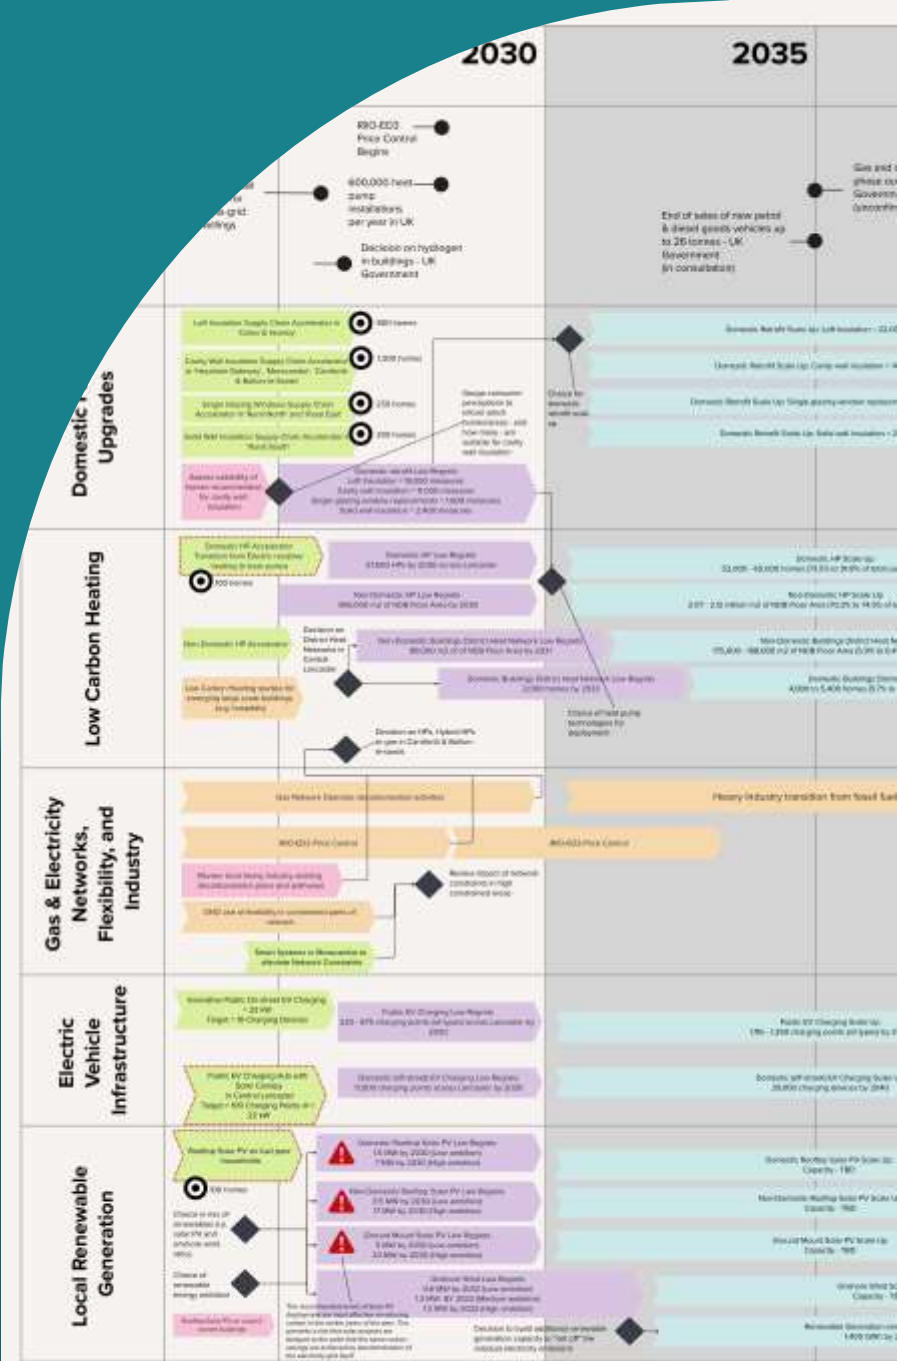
2030

2035

RIIO-ED2 Price Control Begins

600,000 heat pump installations per year in UK

Decision on hydrogen in buildings - UK Government

End of sales of new petrol & diesel goods vehicles up to 26 tonnes - UK Government (in consultation)

Domestic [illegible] Upgrades

Low Carbon Heating

Gas & Electricity Networks, Flexibility, and Industry

Electric Vehicle Infrastructure

Local Renewable Generation

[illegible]

Heavy Industry transition from fossil fuel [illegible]

RIIO-ED3 Price Control

RIIO-ED2 Price Control

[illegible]